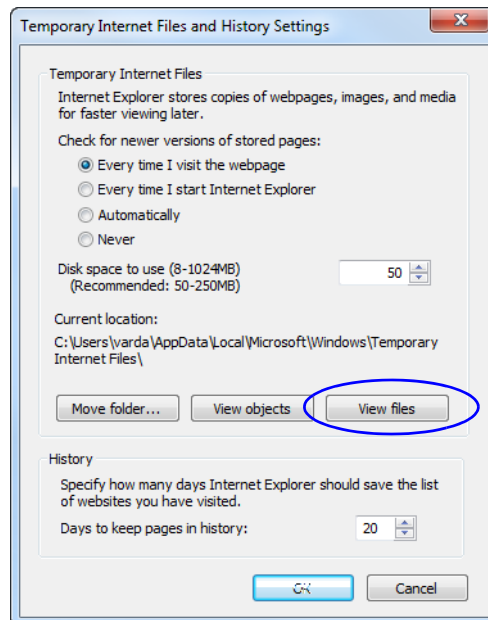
Temporary Internet Files and History Settings

Temporary Internet Files

Internet Explorer stores copies of webpages, images, and media for faster viewing later.

Check for newer versions of stored pages:

Every time I visit the webpage

Every time I start Internet Explorer

Automatically

Never

Disk space to use (8-1024MB)
(Recommended: 50-250MB)

50

Current location:

C:\Users\varda\AppData\Local\Microsoft\Windows\Temporary Internet Files\

Move folder...

View objects

View files

History

Specify how many days Internet Explorer should save the list of websites you have visited.

Days to keep pages in history:

20

OK

Cancel